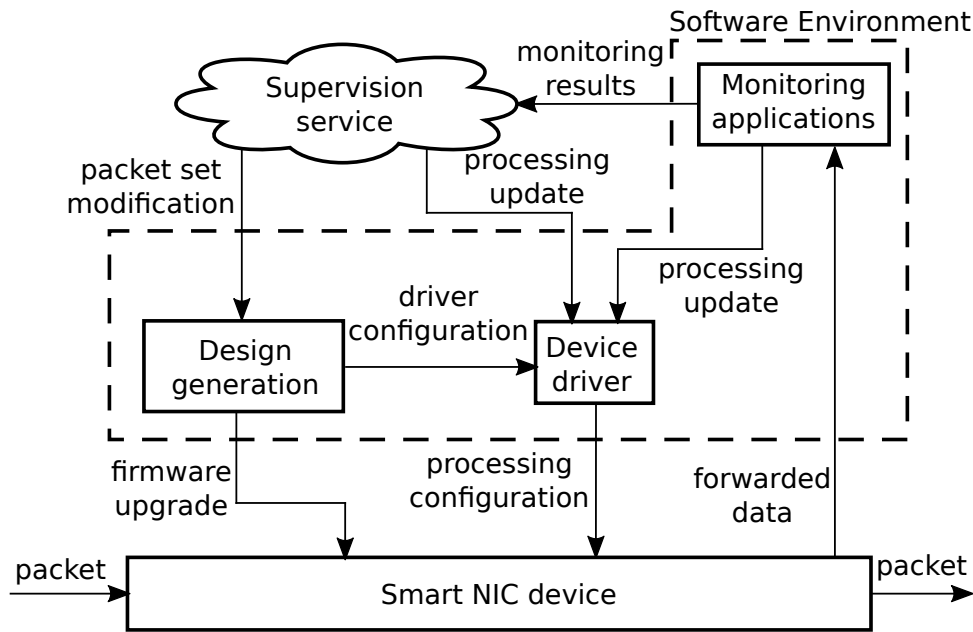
Software Environment

monitoring results

Supervision service

Monitoring applications

packet set modification

processing update

processing update

driver configuration

Design generation

Device driver

firmware upgrade

processing configuration

forwarded data

packet

Smart NIC device

packet